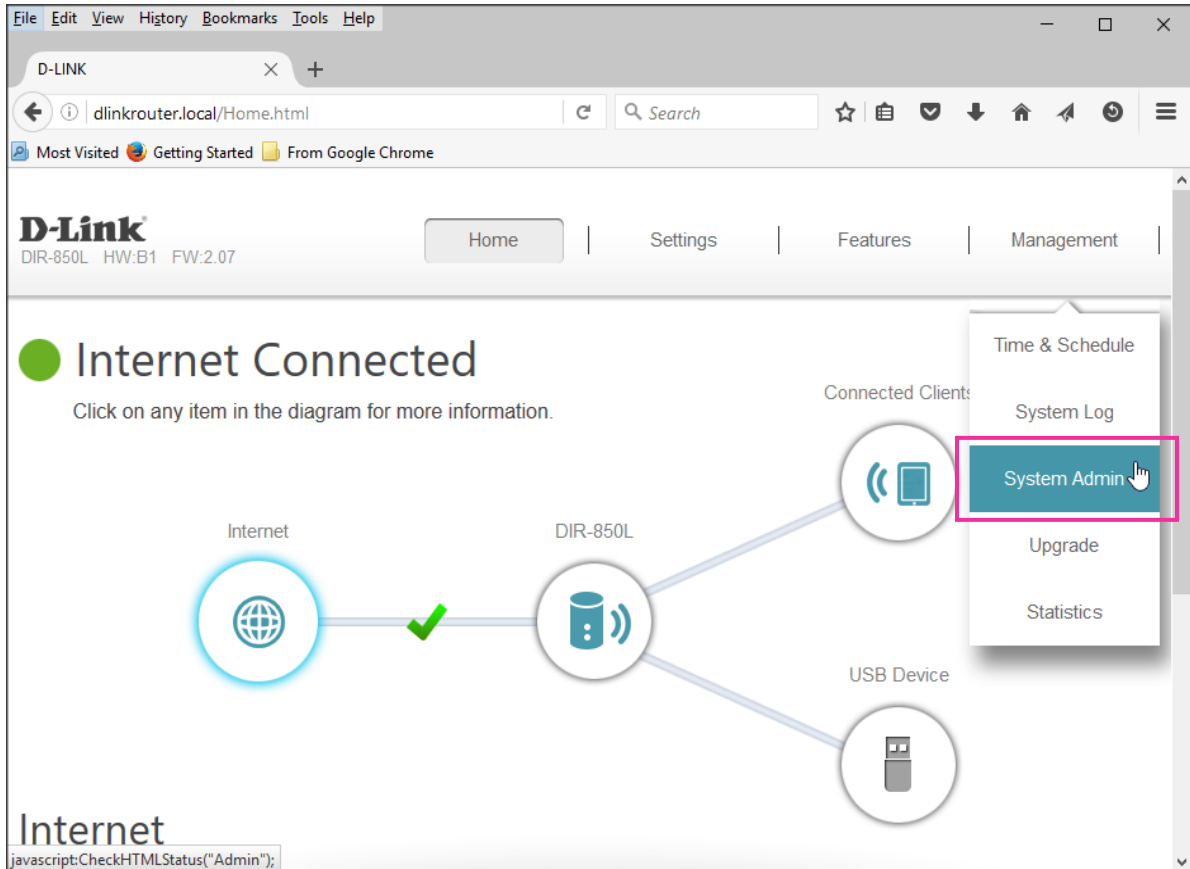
File Edit View History Bookmarks Tools Help

D-LINK

dlinkrouter.local/Home.html

Search

Most Visited Getting Started From Google Chrome

D-Link
DIR-850L HW:B1 FW:2.07

Home | Settings | Features | Management |

Time & Schedule
System Log
System Admin
Upgrade
Statistics

Internet Connected

Click on any item in the diagram for more information.

Connected Clients

Internet

DIR-850L

USB Device

Internet

javascript:CheckHTMLStatus("Admin");